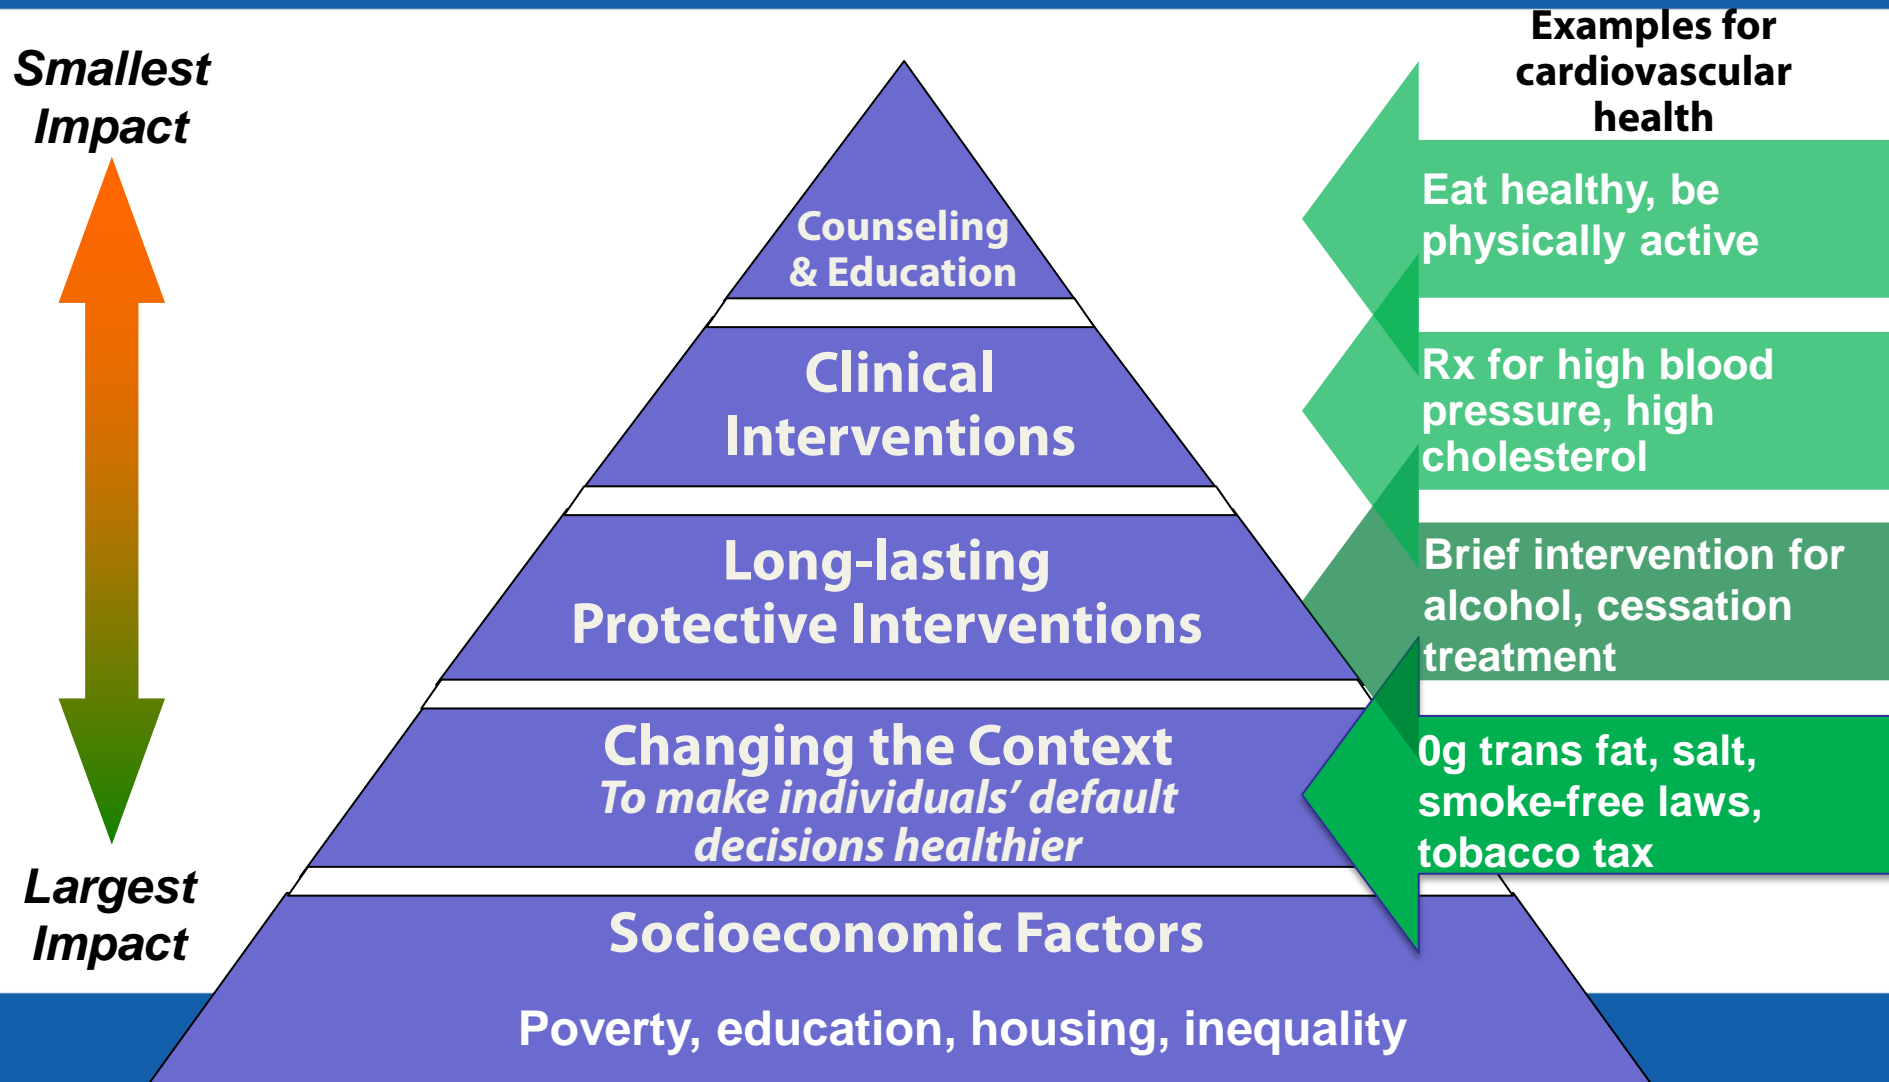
Smallest Impact

Largest Impact

Counseling & Education

Clinical Interventions

Long-lasting Protective Interventions

Changing the Context
To make individuals' default decisions healthier

Socioeconomic Factors

Poverty, education, housing, inequality

Examples for cardiovascular health

Eat healthy, be physically active

Rx for high blood pressure, high cholesterol

Brief intervention for alcohol, cessation treatment

0g trans fat, salt, smoke-free laws, tobacco tax